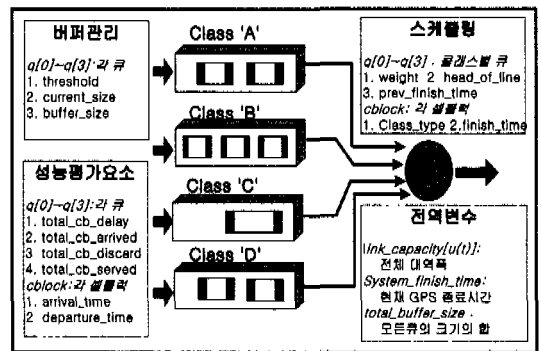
버퍼관리

q[0]~q[3]: 각 큐
1. threshold
2. current_size
3. buffer_size

성능평가요소

q[0]~q[3]: 각 큐
1. total_cb_delay
2. total_cb_arrived
3 total_cb_discard
4. total_cb_served
cblock: 각 셀블럭
1. arrival_time
2 departure_time

Class 'A'

Class 'B'

Class 'C'

Class 'D'

스케쥴링

q[0]~q[3]: 클래스별 큐
1. weight 2 head_of_line
3. prev_finish_time
cblock: 각 셀블럭
1. Class_type 2.finish_time

전역변수

link_capacity[u(t)]:
전체 대역폭
System_finish_time:
현재 GPS 종료시간
total_buffer_size:
모든큐의 크기의 합